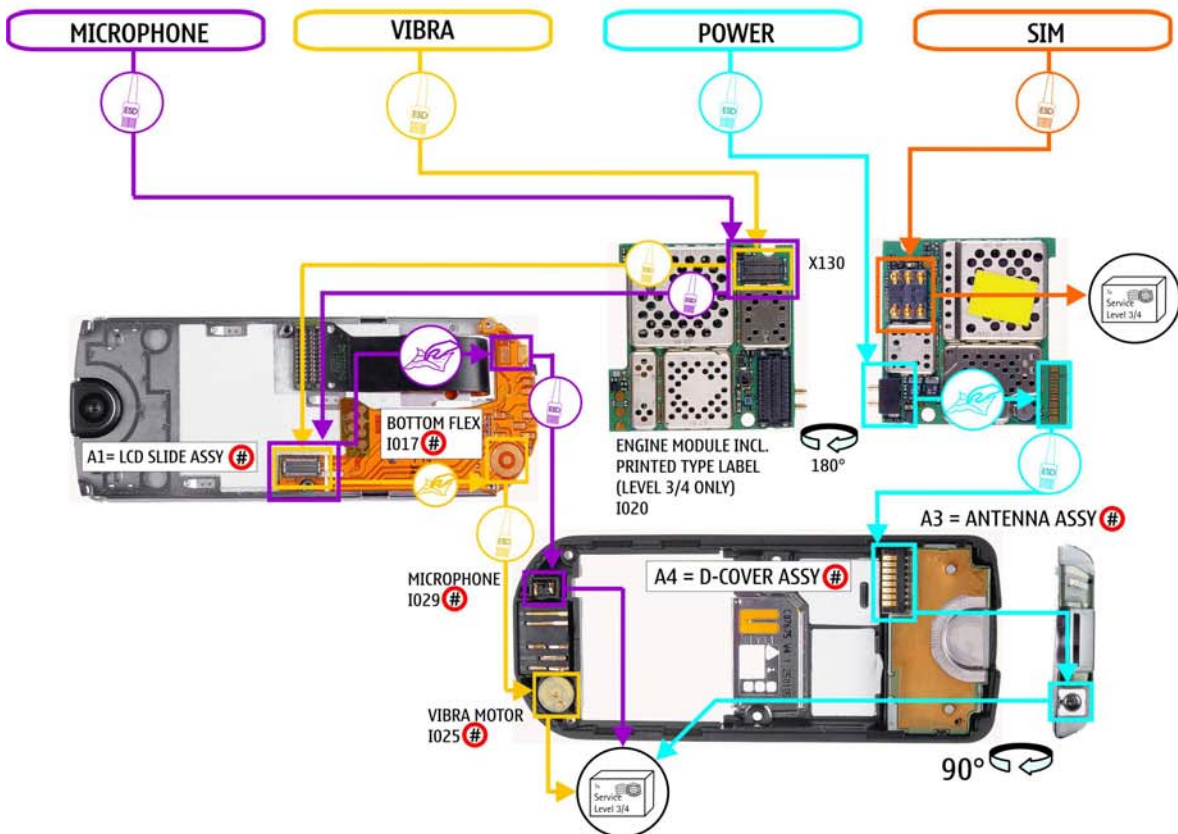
MICROPHONE
VIBRA
POWER
SIM

ESD
ESD
ESD
ESD

X130

To Service Level 3/4

A1= LCD SLIDE ASSY #

BOTTOM FLEX I017 #

ENGINE MODULE INCL. PRINTED TYPE LABEL (LEVEL 3/4 ONLY) I020

180°

A3 = ANTENNA ASSY #

MICROPHONE I029 #

A4 = D-COVER ASSY #

VIBRA MOTOR I025 #

To Service Level 3/4

90°